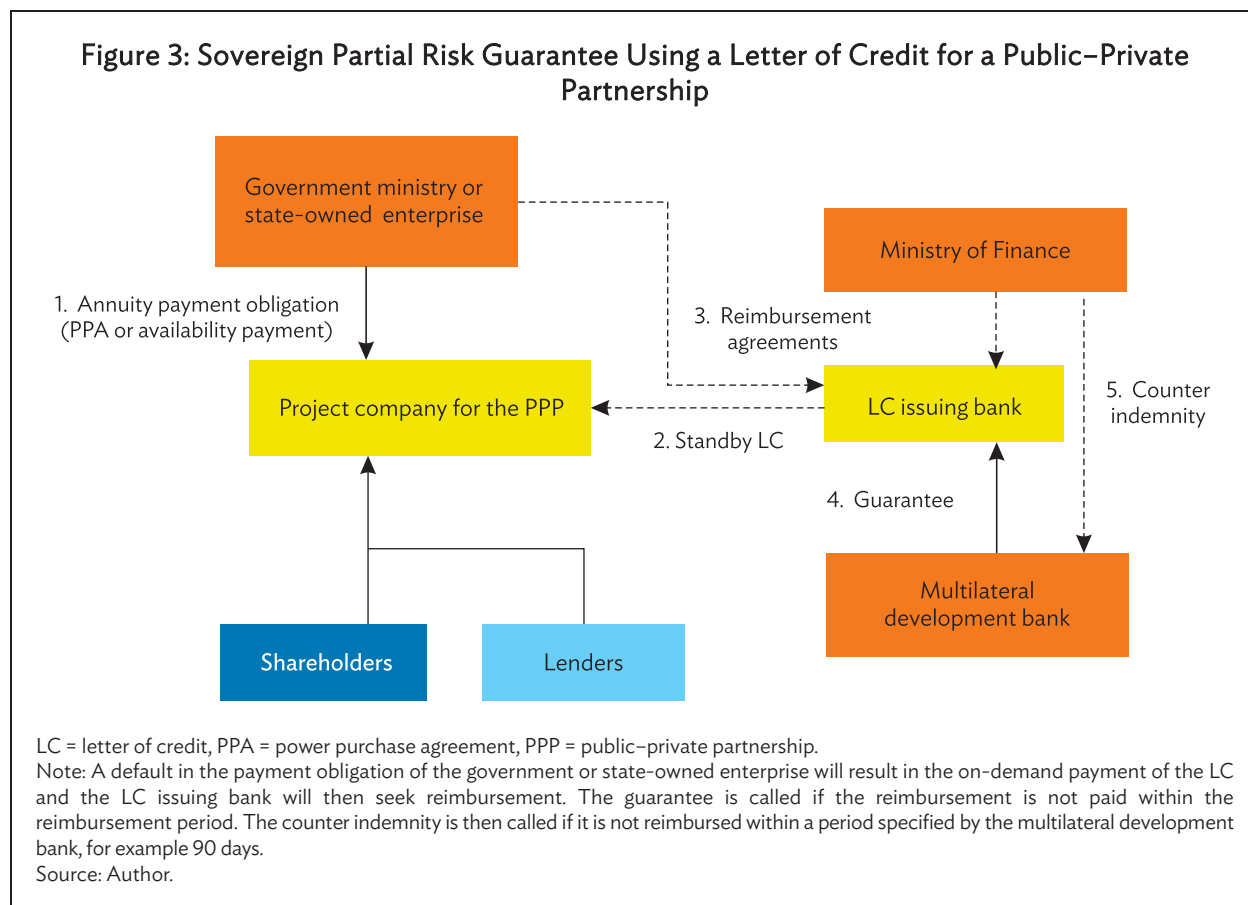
Figure 3: Sovereign Partial Risk Guarantee Using a Letter of Credit for a Public–Private Partnership

Government ministry or state-owned enterprise

Ministry of Finance

1. Annuity payment obligation (PPA or availability payment)

3. Reimbursement agreements

5. Counter indemnity

Project company for the PPP

LC issuing bank

2. Standby LC

4. Guarantee

Multilateral development bank

Shareholders

Lenders

LC = letter of credit, PPA = power purchase agreement, PPP = public–private partnership.
Note: A default in the payment obligation of the government or state-owned enterprise will result in the on-demand payment of the LC and the LC issuing bank will then seek reimbursement. The guarantee is called if the reimbursement is not paid within the reimbursement period. The counter indemnity is then called if it is not reimbursed within a period specified by the multilateral development bank, for example 90 days.
Source: Author.